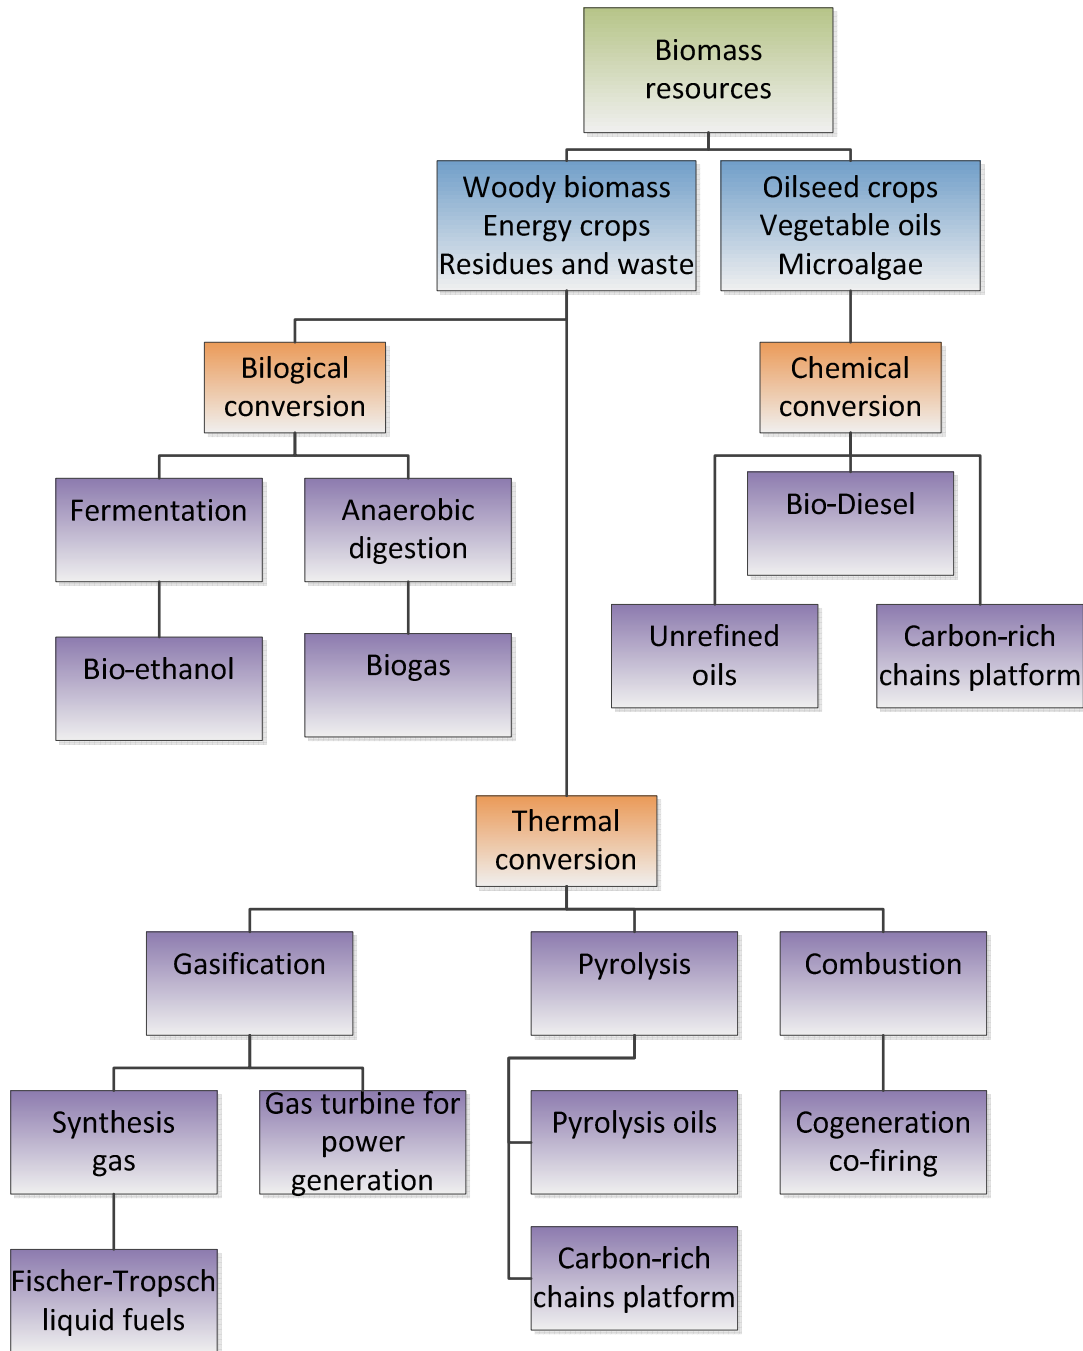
Biomass resources

Woody biomass
Energy crops
Residues and waste

Oilseed crops
Vegetable oils
Microalgae

Bilogical conversion

Chemical conversion

Fermentation

Anaerobic digestion

Bio-Diesel

Bio-ethanol

Biogas

Unrefined oils

Carbon-rich chains platform

Thermal conversion

Gasification

Pyrolysis

Combustion

Synthesis gas

Gas turbine for power generation

Pyrolysis oils

Cogeneration co-firing

Fischer-Tropsch liquid fuels

Carbon-rich chains platform